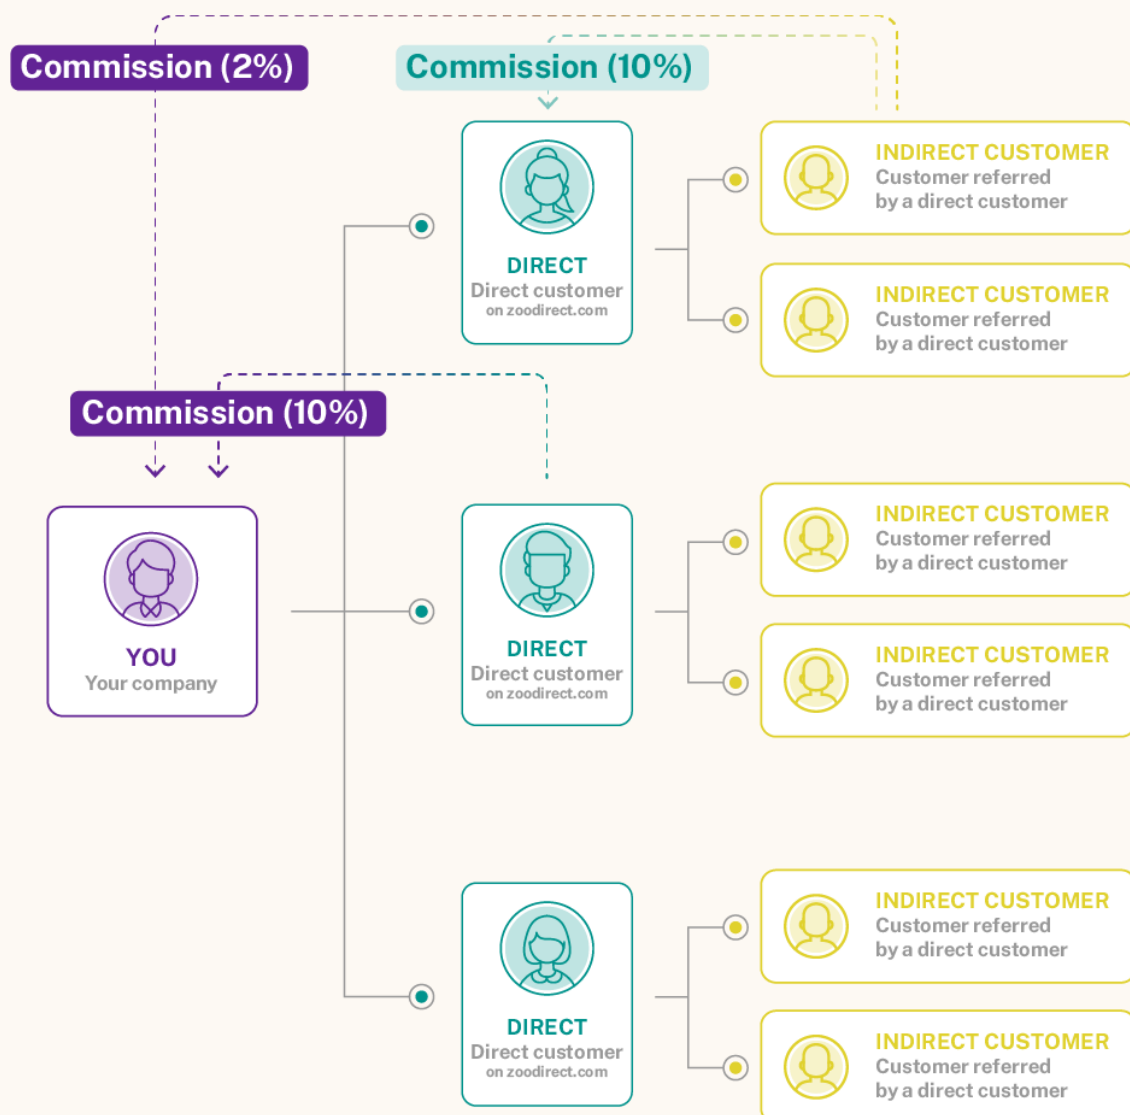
Commission (2%)

Commission (10%)

DIRECT
Direct customer
on zoodirect.com

INDIRECT CUSTOMER
Customer referred by a direct customer

INDIRECT CUSTOMER
Customer referred by a direct customer

Commission (10%)

YOU
Your company

DIRECT
Direct customer
on zoodirect.com

INDIRECT CUSTOMER
Customer referred by a direct customer

INDIRECT CUSTOMER
Customer referred by a direct customer

DIRECT
Direct customer
on zoodirect.com

INDIRECT CUSTOMER
Customer referred by a direct customer

INDIRECT CUSTOMER
Customer referred by a direct customer